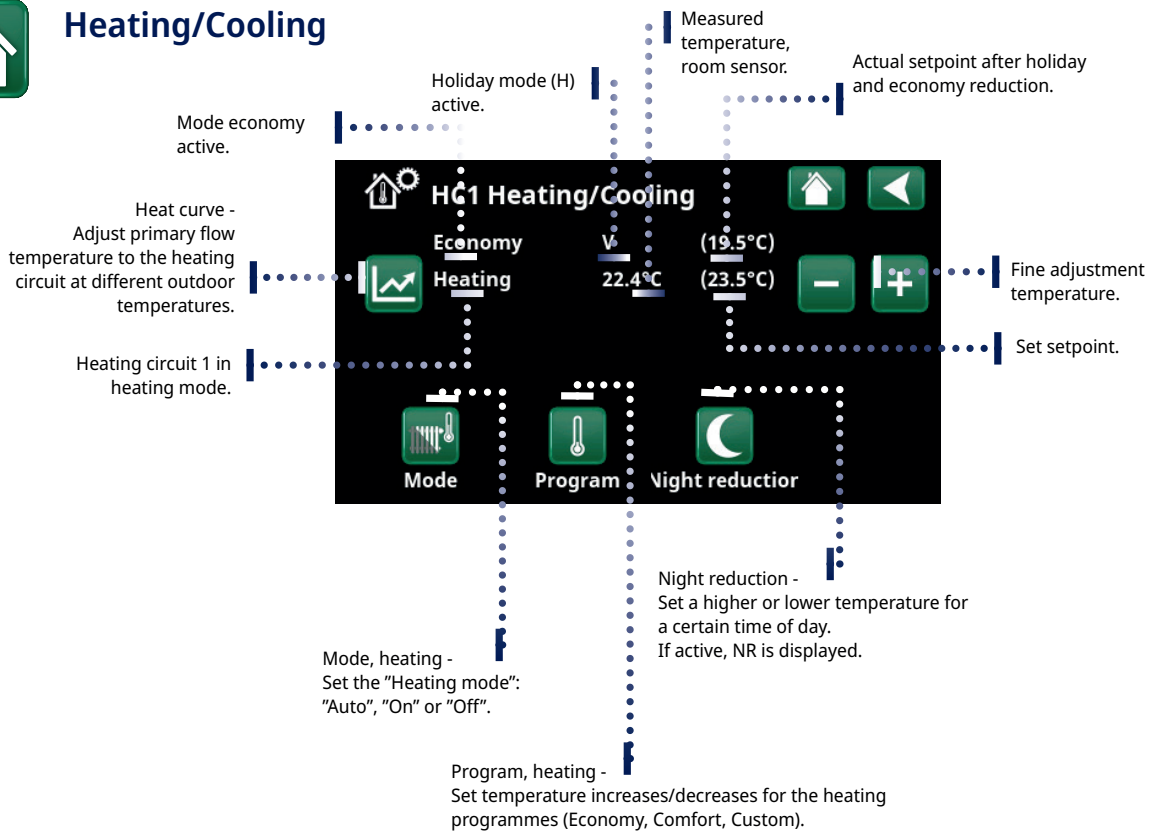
Heating/Cooling

Measured temperature, room sensor.

Holiday mode (H) active.

Actual setpoint after holiday and economy reduction.

Mode economy active.

HC1 Heating/Cooling

Heat curve - Adjust primary flow temperature to the heating circuit at different outdoor temperatures.

Economy

V

(19.5°C)

Heating

22.4°C

(23.5°C)

Fine adjustment temperature.

Set setpoint.

Heating circuit 1 in heating mode.

Mode

Program

Night reductior

Night reduction - Set a higher or lower temperature for a certain time of day. If active, NR is displayed.

Mode, heating - Set the ”Heating mode”: ”Auto”, ”On” or ”Off”.

Program, heating - Set temperature increases/decreases for the heating programmes (Economy, Comfort, Custom).